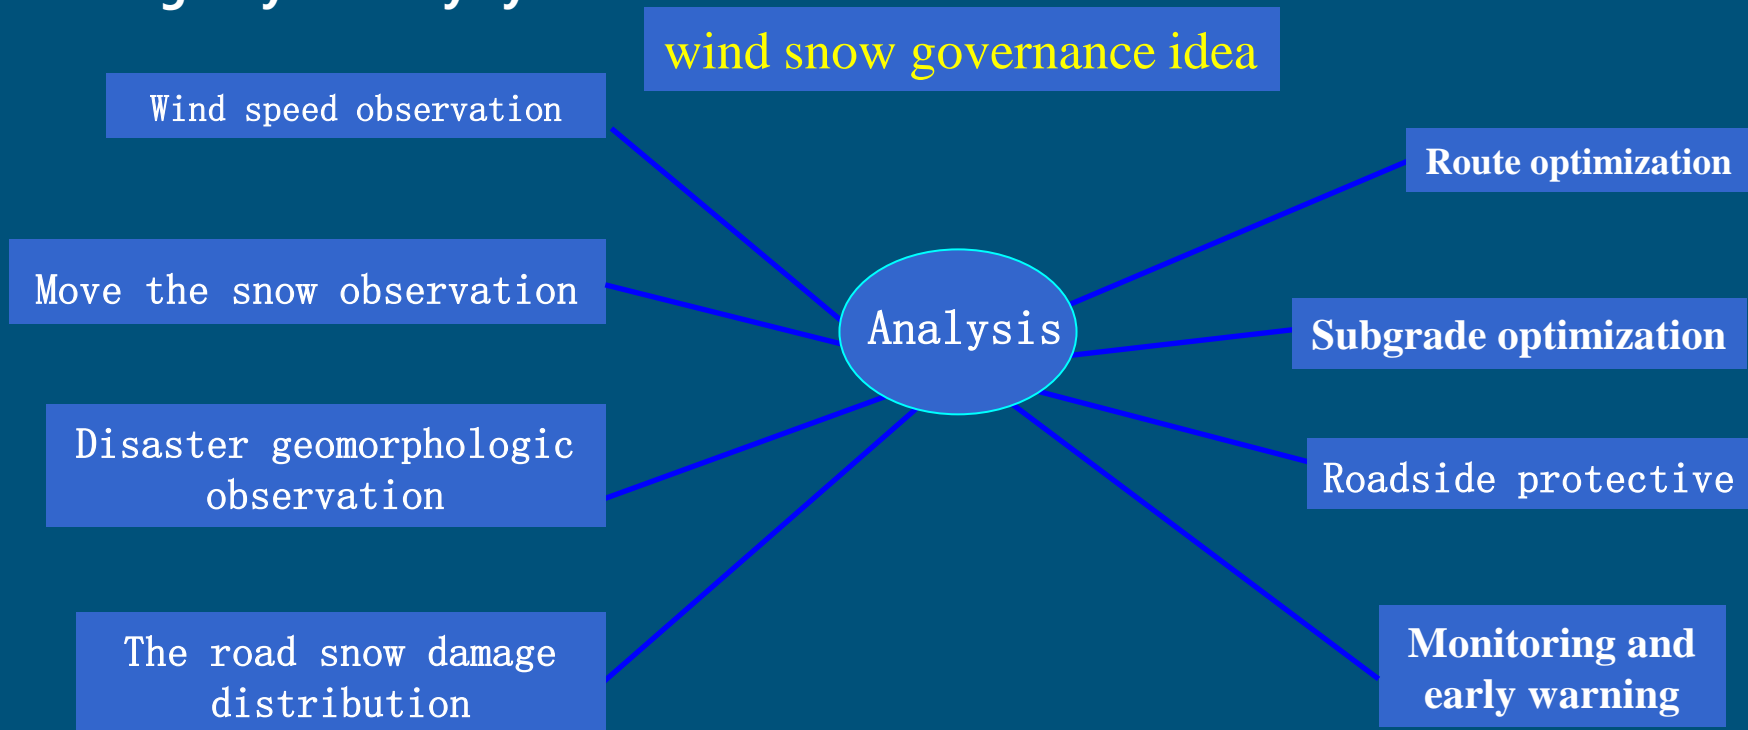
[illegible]

wind snow governance idea

Wind speed observation

Move the snow observation

Disaster geomorphologic observation

The road snow damage distribution

Analysis

Route optimization

Subgrade optimization

Roadside protective

Monitoring and early warning